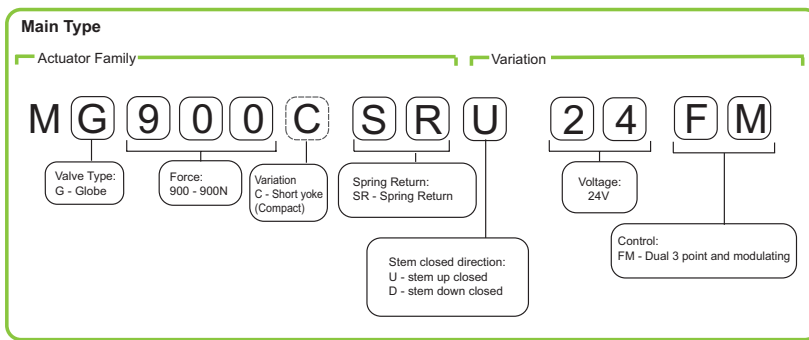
Main Type

Actuator Family

Variation

M G 9 0 0 C S R U 2 4 F M

Valve Type:
G - Globe

Force:
900 - 900N

Variation
C - Short yoke (Compact)

Spring Return:
SR - Spring Return

Voltage:
24V

Stem closed direction:
U - stem up closed
D - stem down closed

Control:
FM - Dual 3 point and modulating